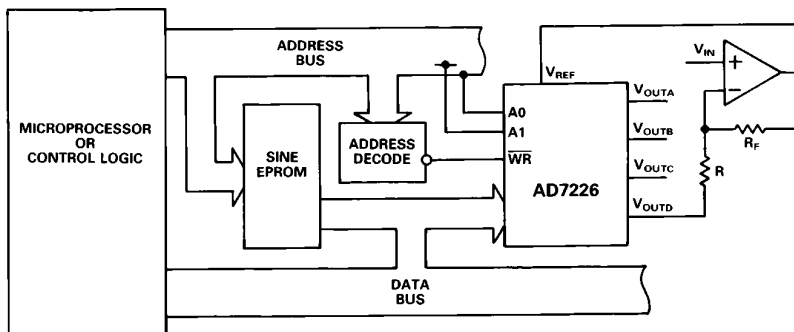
MICROPROCESSOR OR CONTROL LOGIC

ADDRESS BUS

SINE EPROM

ADDRESS DECODE

$V_{REF}$

A0

A1

$\overline{WR}$

AD7226

$V_{OUTA}$

$V_{OUTB}$

$V_{OUTC}$

$V_{OUTD}$

$V_{IN}$

+

−

$R_F$

R

DATA BUS